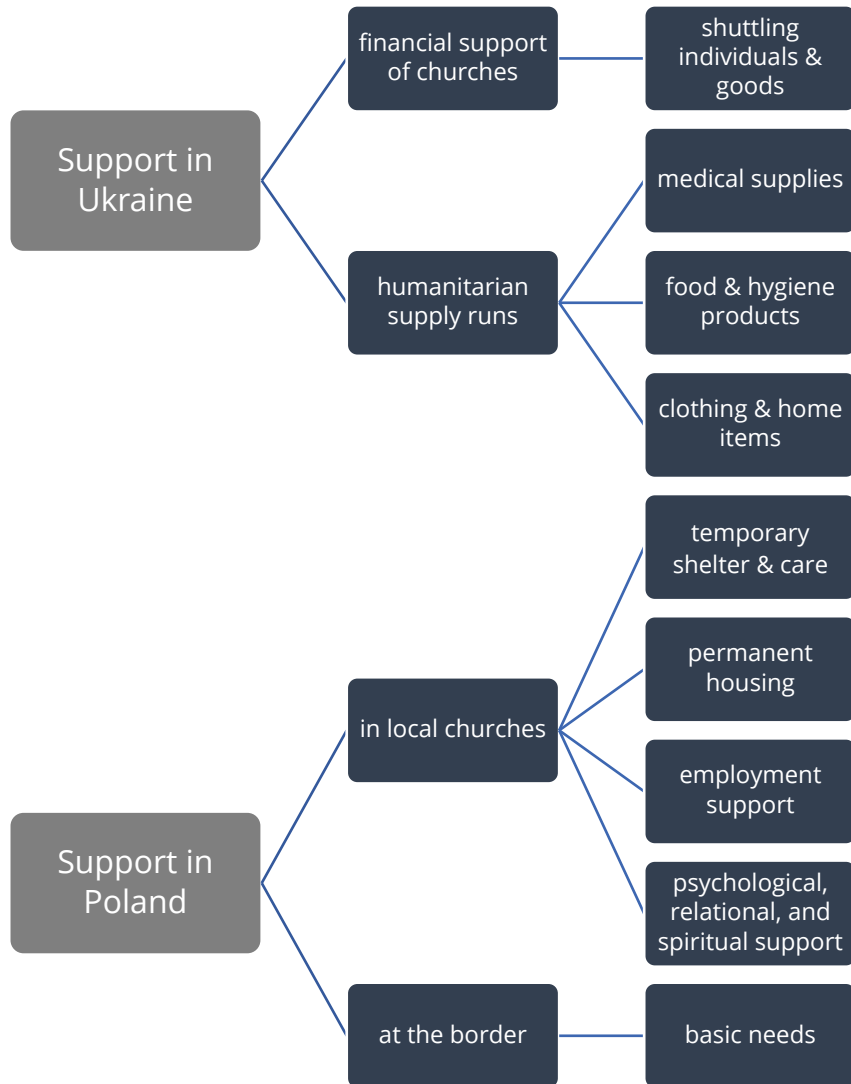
Support in Ukraine

financial support of churches

shuttling individuals & goods

humanitarian supply runs

medical supplies

food & hygiene products

clothing & home items

Support in Poland

in local churches

temporary shelter & care

permanent housing

employment support

psychological, relational, and spiritual support

at the border

basic needs